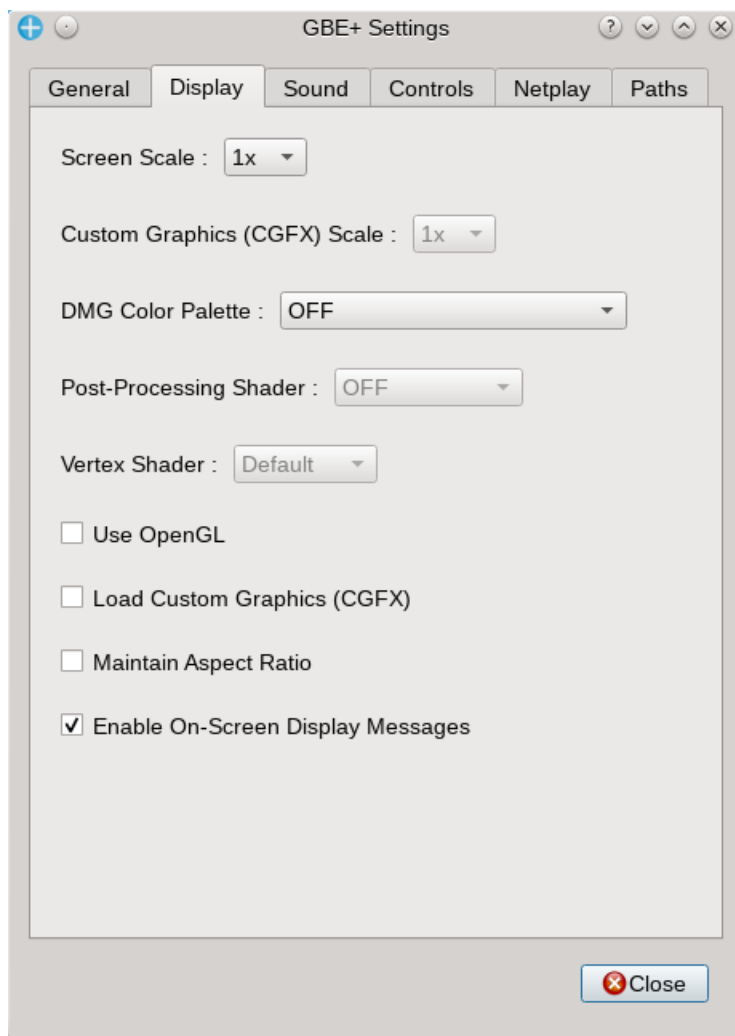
GBE+ Settings

General Display Sound Controls Netplay Paths

Screen Scale : 1x

Custom Graphics (CGFX) Scale : 1x

DMG Color Palette : OFF

Post-Processing Shader : OFF

Vertex Shader : Default

Use OpenGL

Load Custom Graphics (CGFX)

Maintain Aspect Ratio

✓ Enable On-Screen Display Messages

Close